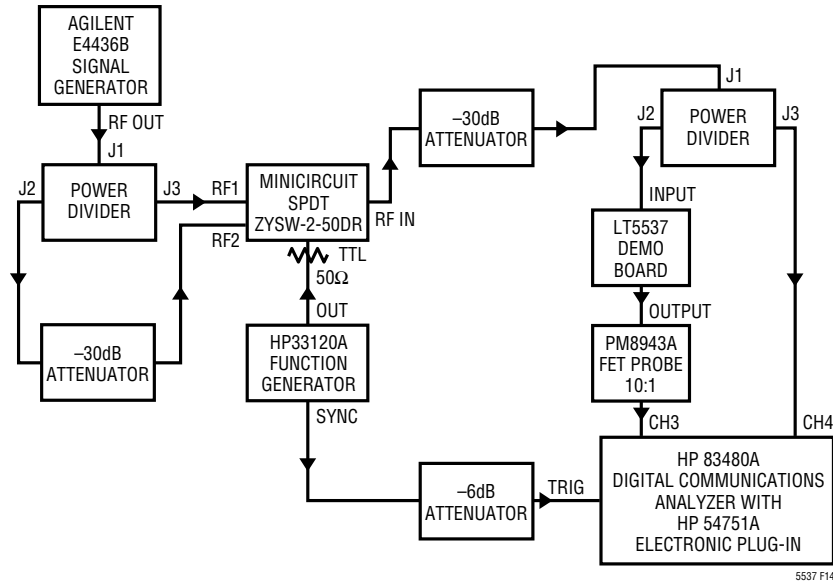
AGILENT E4436B SIGNAL GENERATOR

RF OUT

J1

POWER DIVIDER

J2

J3

RF1

RF2

MINICIRCUIT SPDT ZYSW-2-50DR

RF IN

TTL

50Ω

–30dB ATTENUATOR

–30dB ATTENUATOR

J1

J2

POWER DIVIDER

J3

INPUT

LT5537 DEMO BOARD

OUTPUT

PM8943A FET PROBE 10:1

CH3

CH4

OUT

HP33120A FUNCTION GENERATOR

SYNC

–6dB ATTENUATOR

TRIG

HP 83480A DIGITAL COMMUNICATIONS ANALYZER WITH HP 54751A ELECTRONIC PLUG-IN

5537 F14